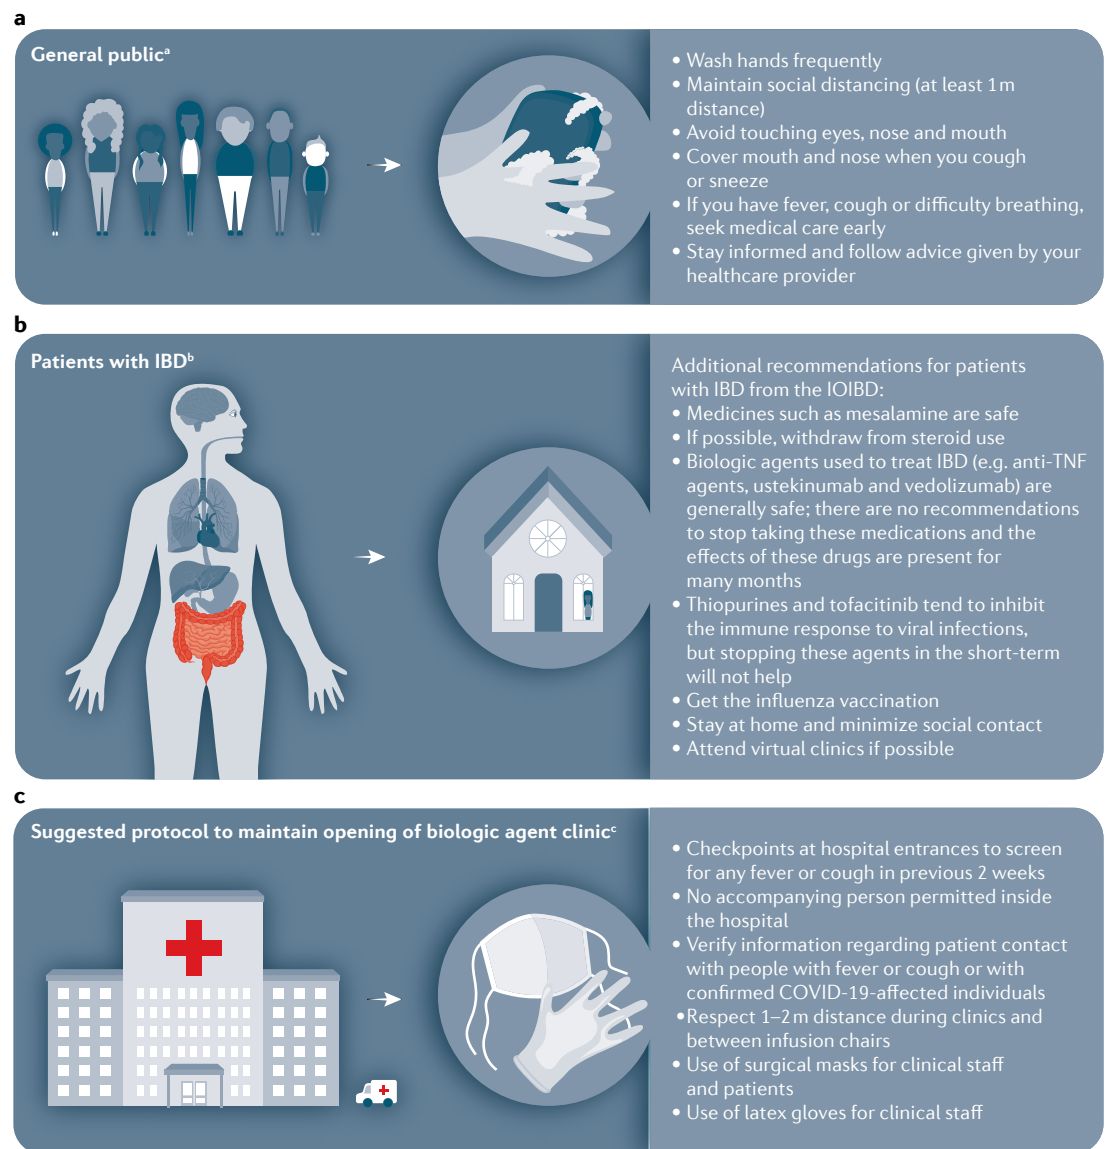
a

General public$^{a}$

• Wash hands frequently
• Maintain social distancing (at least 1 m distance)
• Avoid touching eyes, nose and mouth
• Cover mouth and nose when you cough or sneeze
• If you have fever, cough or difficulty breathing, seek medical care early
• Stay informed and follow advice given by your healthcare provider

b

Patients with IBD$^{b}$

Additional recommendations for patients with IBD from the IOIBD:
• Medicines such as mesalamine are safe
• If possible, withdraw from steroid use
• Biologic agents used to treat IBD (e.g. anti-TNF agents, ustekinumab and vedolizumab) are generally safe; there are no recommendations to stop taking these medications and the effects of these drugs are present for many months
• Thiopurines and tofacitinib tend to inhibit the immune response to viral infections, but stopping these agents in the short-term will not help
• Get the influenza vaccination
• Stay at home and minimize social contact
• Attend virtual clinics if possible

c

Suggested protocol to maintain opening of biologic agent clinic$^{c}$

• Checkpoints at hospital entrances to screen for any fever or cough in previous 2 weeks
• No accompanying person permitted inside the hospital
• Verify information regarding patient contact with people with fever or cough or with confirmed COVID-19-affected individuals
•Respect 1–2 m distance during clinics and between infusion chairs
• Use of surgical masks for clinical staff and patients
• Use of latex gloves for clinical staff